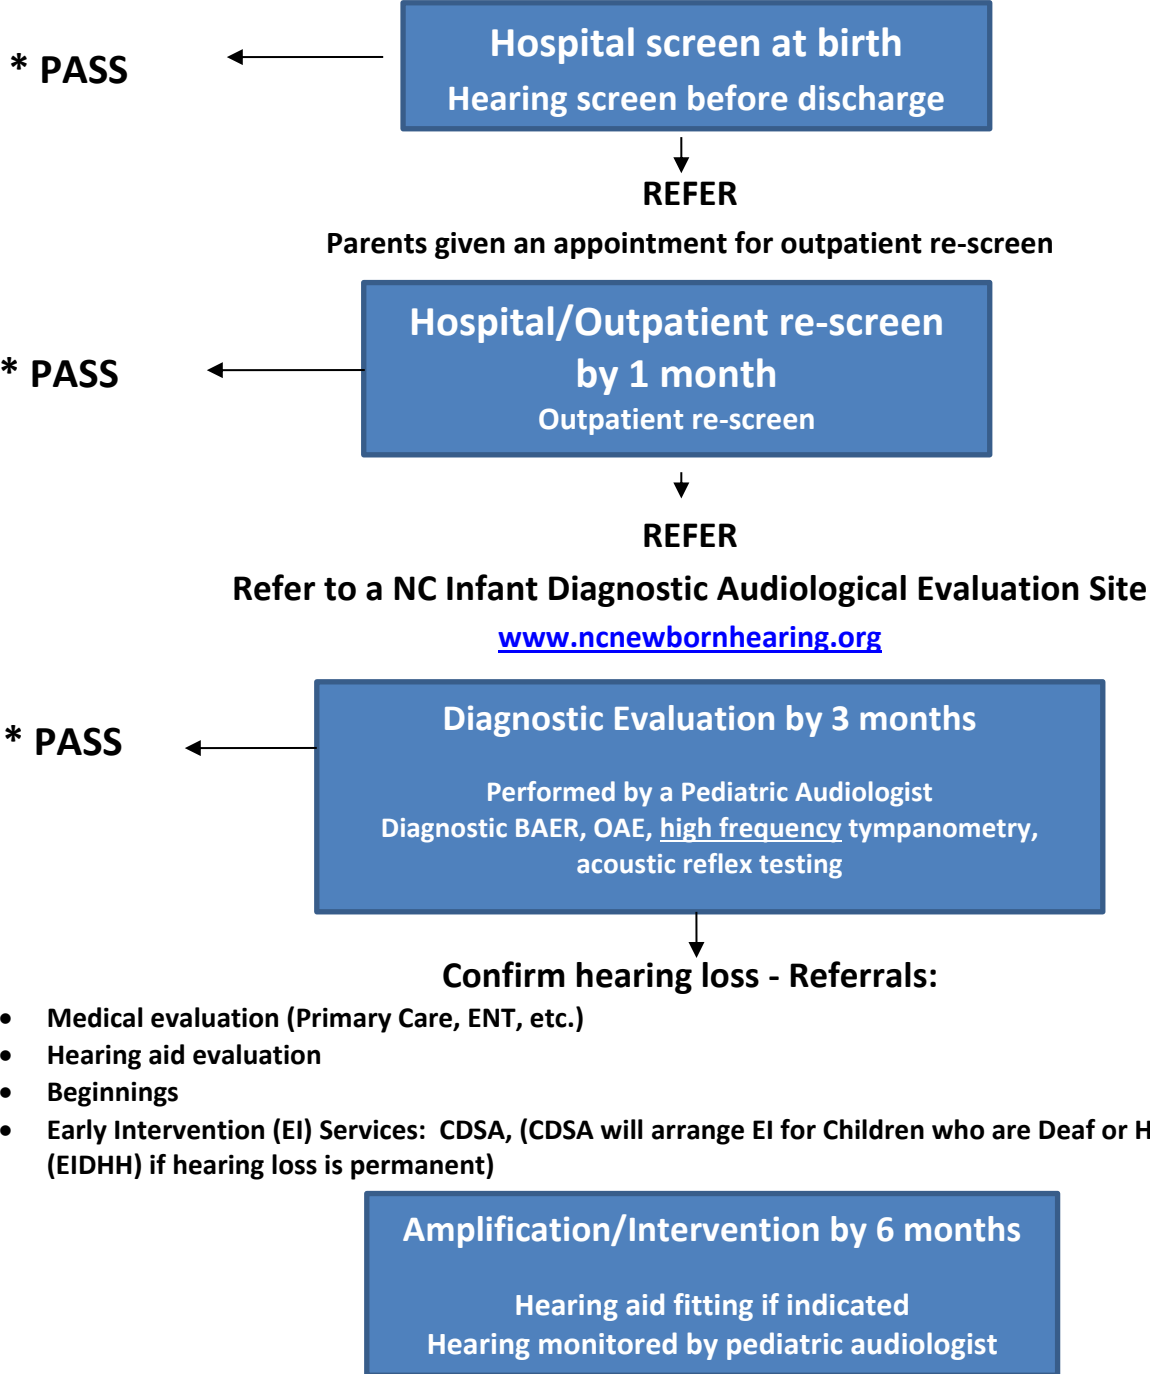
* PASS

Hospital screen at birth
Hearing screen before discharge

REFER
Parents given an appointment for outpatient re-screen

* PASS

Hospital/Outpatient re-screen by 1 month
Outpatient re-screen

REFER
Refer to a NC Infant Diagnostic Audiological Evaluation Site
www.ncnewbornhearing.org

* PASS

Diagnostic Evaluation by 3 months

Performed by a Pediatric Audiologist
Diagnostic BAER, OAE, high frequency tympanometry, acoustic reflex testing

Confirm hearing loss - Referrals:

- Medical evaluation (Primary Care, ENT, etc.)
- Hearing aid evaluation
- Beginnings
- Early Intervention (EI) Services: CDSA, (CDSA will arrange EI for Children who are Deaf or H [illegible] (EIDHH) if hearing loss is permanent)

Amplification/Intervention by 6 months

Hearing aid fitting if indicated
Hearing monitored by pediatric audiologist